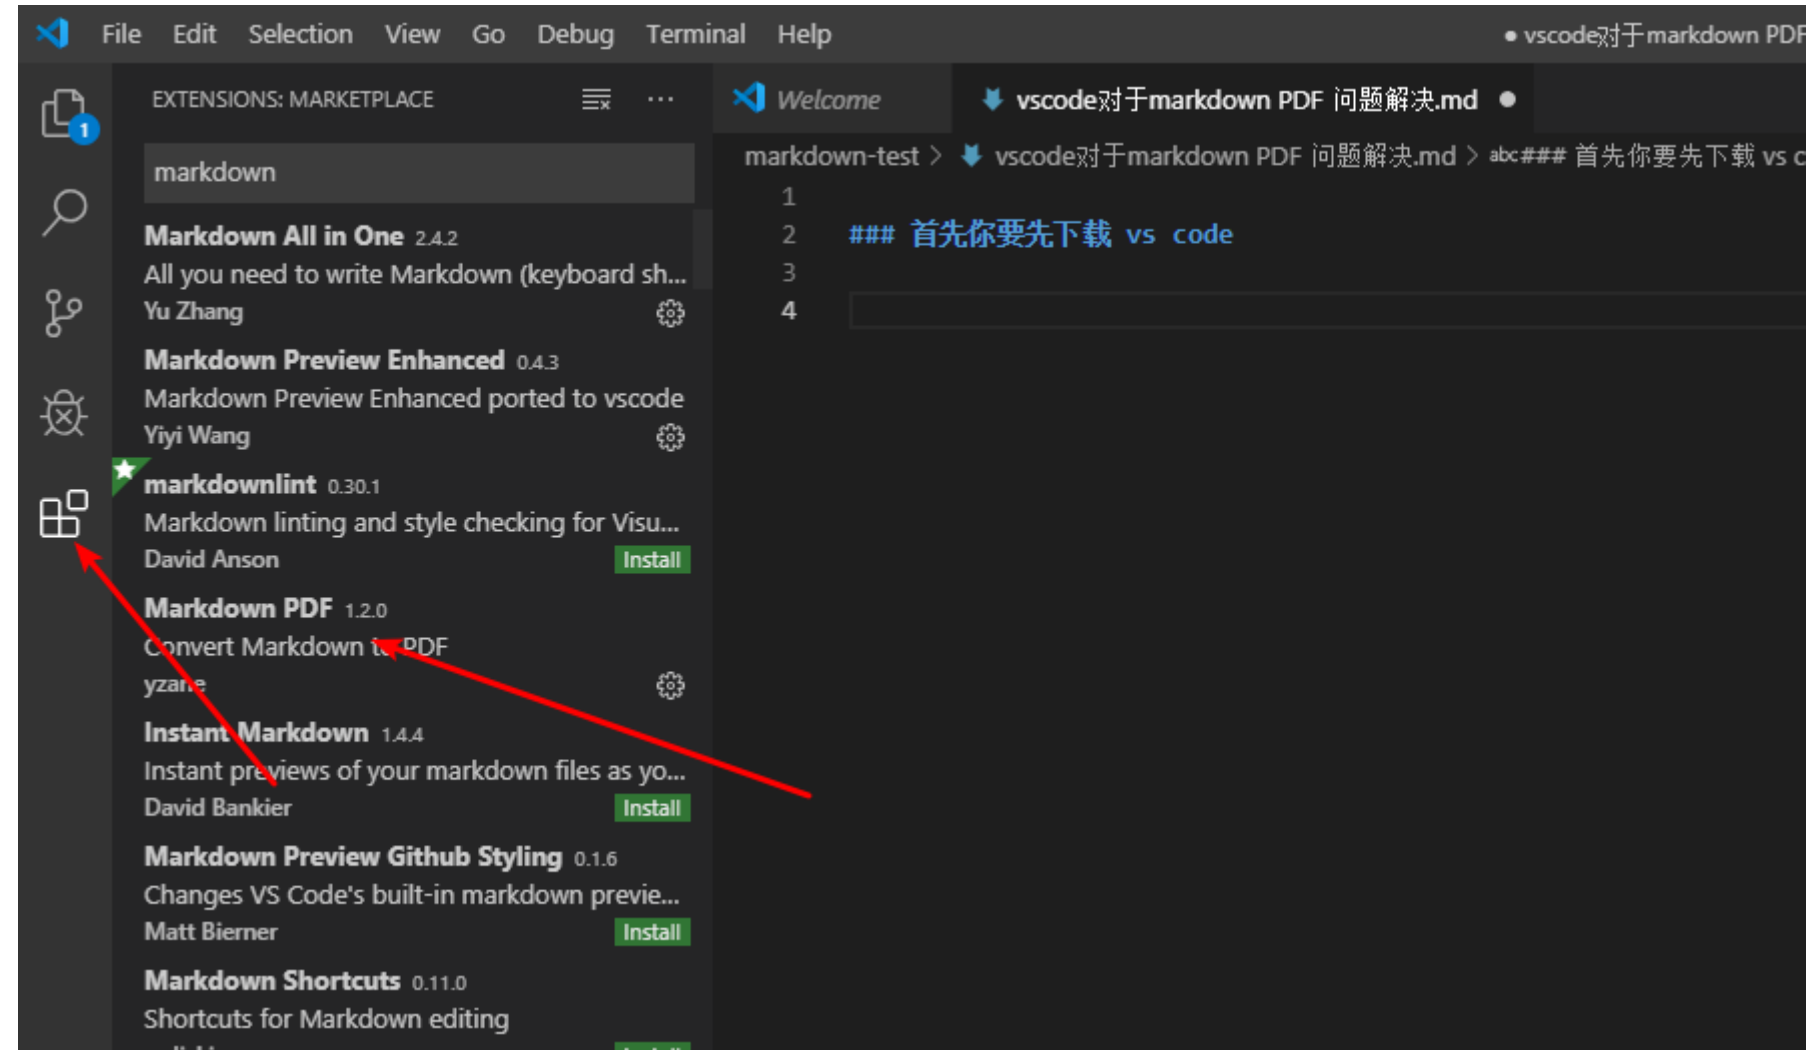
File Edit Selection View Go Debug Terminal Help ● vscode对于markdown PDF

1

EXTENSIONS: MARKETPLACE ···

markdown

Markdown All in One 2.4.2
All you need to write Markdown (keyboard sh...
Yu Zhang

Markdown Preview Enhanced 0.4.3
Markdown Preview Enhanced ported to vscode
Yiyi Wang

markdownlint 0.30.1
Markdown linting and style checking for Visu...
David Anson Install

Markdown PDF 1.2.0
Convert Markdown to PDF
yzane

Instant Markdown 1.4.4
Instant previews of your markdown files as yo...
David Bankier Install

Markdown Preview Github Styling 0.1.6
Changes VS Code's built-in markdown previe...
Matt Bierner Install

Markdown Shortcuts 0.11.0
Shortcuts for Markdown editing

Welcome vscode对于markdown PDF 问题解决.md ●

markdown-test > vscode对于markdown PDF 问题解决.md > abc### 首先你要先下载 vs c

1
2 ### 首先你要先下载 vs code
3
4